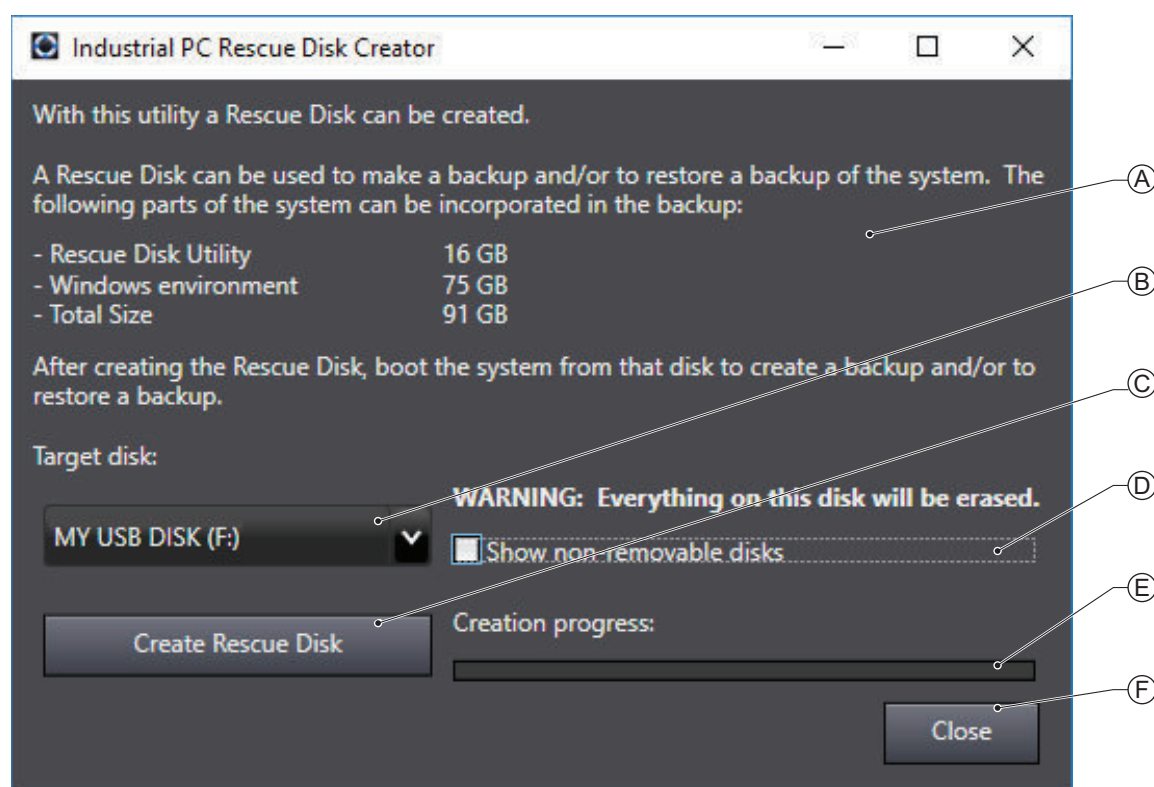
Industrial PC Rescue Disk Creator

With this utility a Rescue Disk can be created.

A Rescue Disk can be used to make a backup and/or to restore a backup of the system. The following parts of the system can be incorporated in the backup:

| | |
|---|---|
| - Rescue Disk Utility | 16 GB |
| - Windows environment | 75 GB |
| - Total Size | 91 GB |

After creating the Rescue Disk, boot the system from that disk to create a backup and/or to restore a backup.

Target disk:

MY USB DISK (F:)

WARNING: Everything on this disk will be erased.

Show non removable disks

Create Rescue Disk

Creation progress:

Close

A
B
C
D
E
F